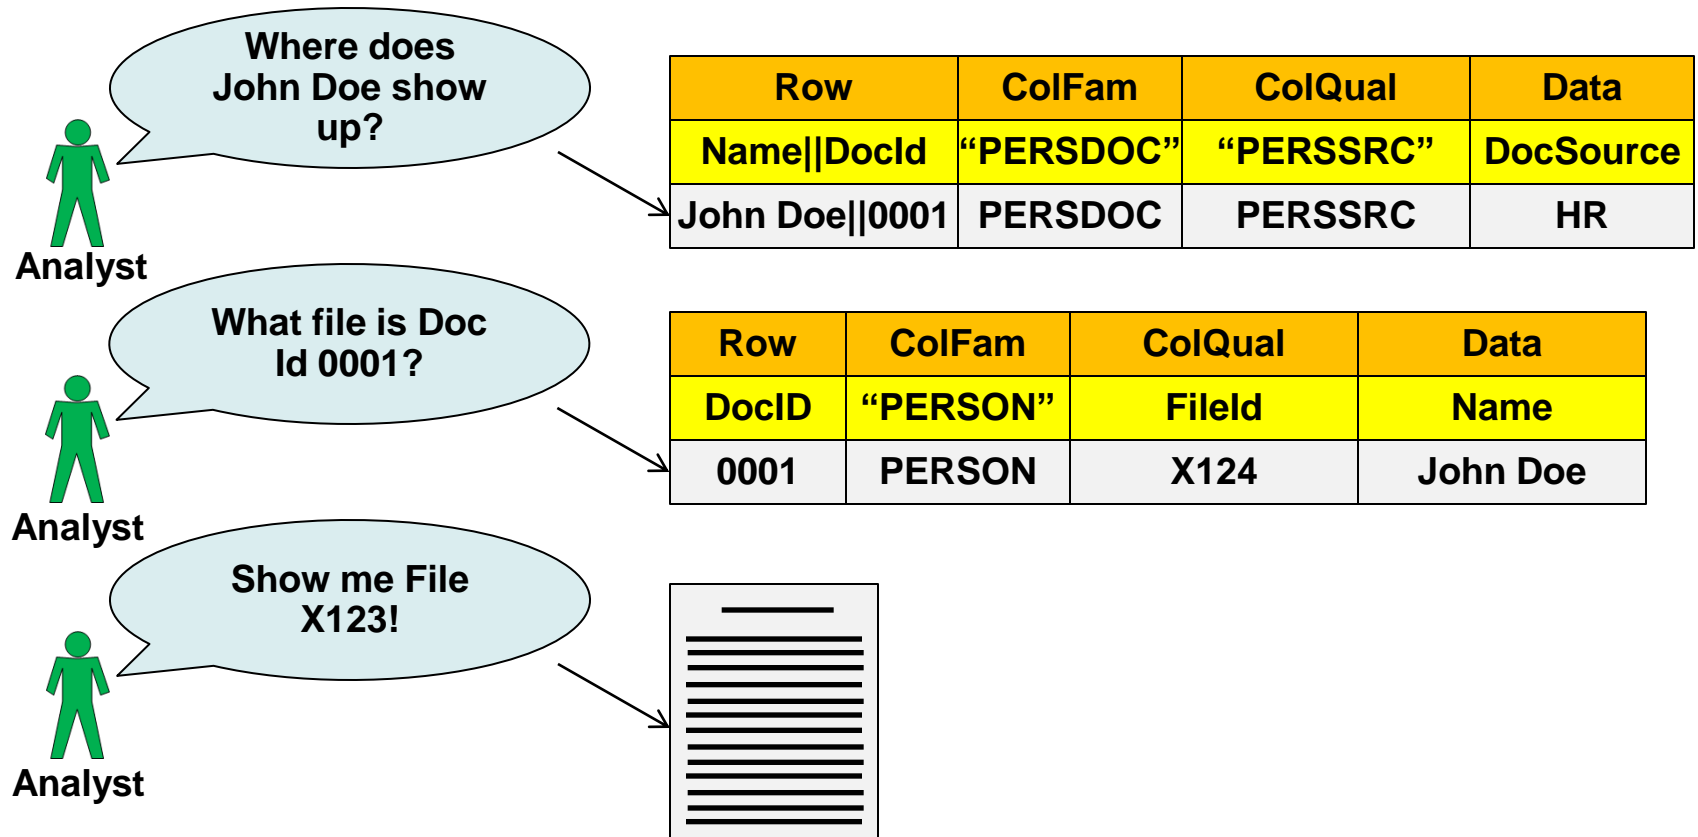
Where does John Doe show up?

Analyst

| Row | ColFam | ColQual | Data |
|---|---|---|---|
| Name\|\|DocId | “PERSDOC” | “PERSSRC” | DocSource |
| John Doe\|\|0001 | PERSDOC | PERSSRC | HR |

What file is Doc Id 0001?

Analyst

| Row | ColFam | ColQual | Data |
|---|---|---|---|
| DocID | “PERSON” | FileId | Name |
| 0001 | PERSON | X124 | John Doe |

Show me File X123!

Analyst